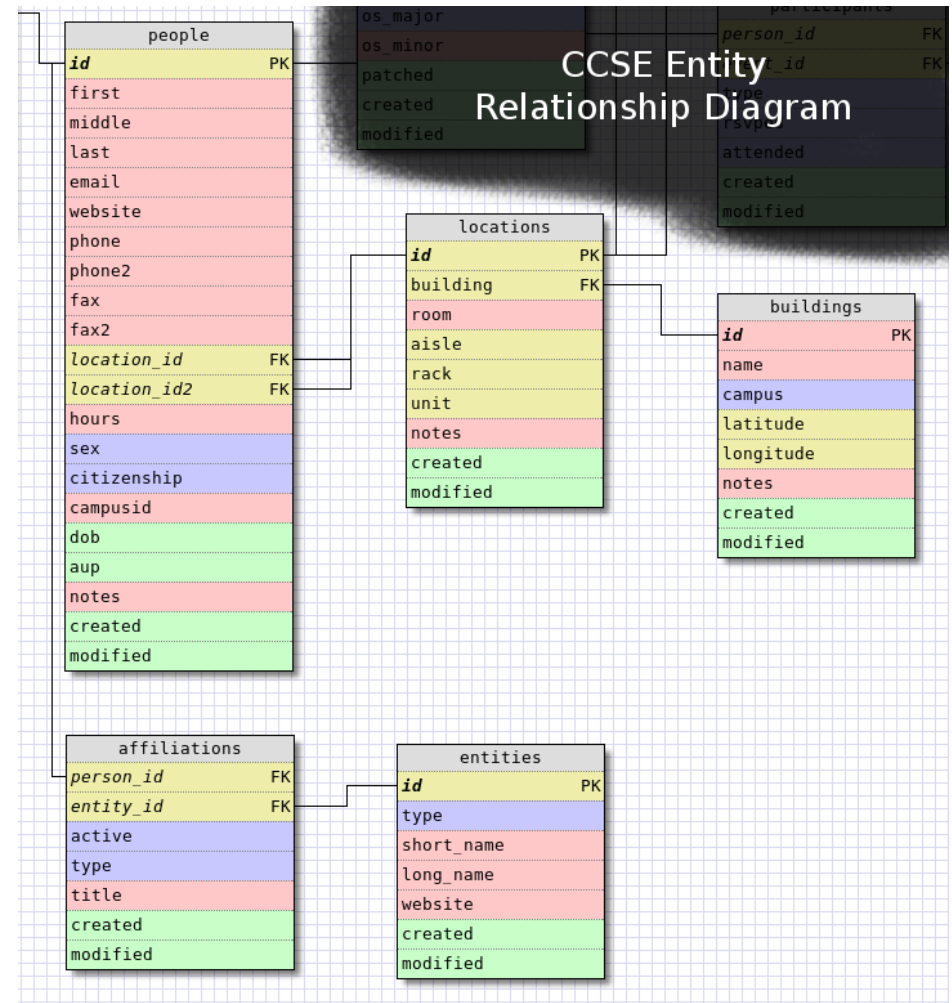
CCSE Entity Relationship Diagram

os_major
os_minor
patched
created
modified

participants
person_id FK
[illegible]t_id FK
type
rsvp
attended
created
modified

people
id PK
first
middle
last
email
website
phone
phone2
fax
fax2
location_id FK
location_id2 FK
hours
sex
citizenship
campusid
dob
aup
notes
created
modified

locations
id PK
building FK
room
aisle
rack
unit
notes
created
modified

buildings
id PK
name
campus
latitude
longitude
notes
created
modified

affiliations
person_id FK
entity_id FK
active
type
title
created
modified

entities
id PK
type
short_name
long_name
website
created
modified